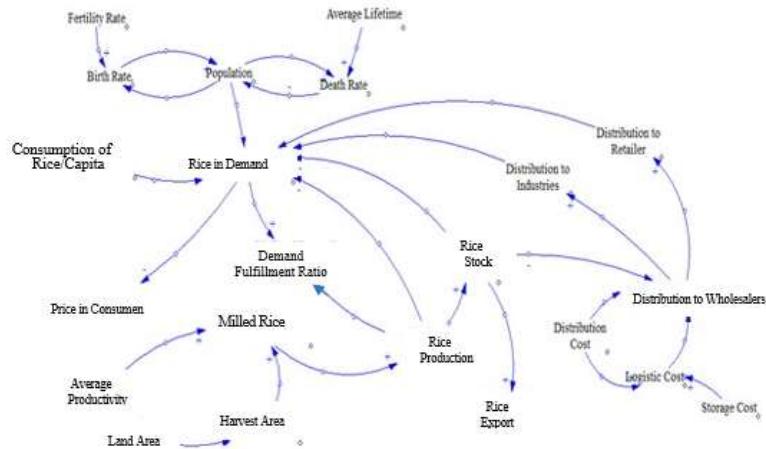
Fertility Rate

Average Lifetime

Birth Rate

Population

Death Rate

Consumption of Rice/Capita

Rice in Demand

Distribution to Retailer

Distribution to Industries

Demand Fulfillment Ratio

Rice Stock

Price in Consumen

Milled Rice

Distribution to Wholesalers

Distribution Cost

Rice Production

Average Productivity

Logistic Cost

Harvest Area

Storage Cost

Rice Export

Land Area